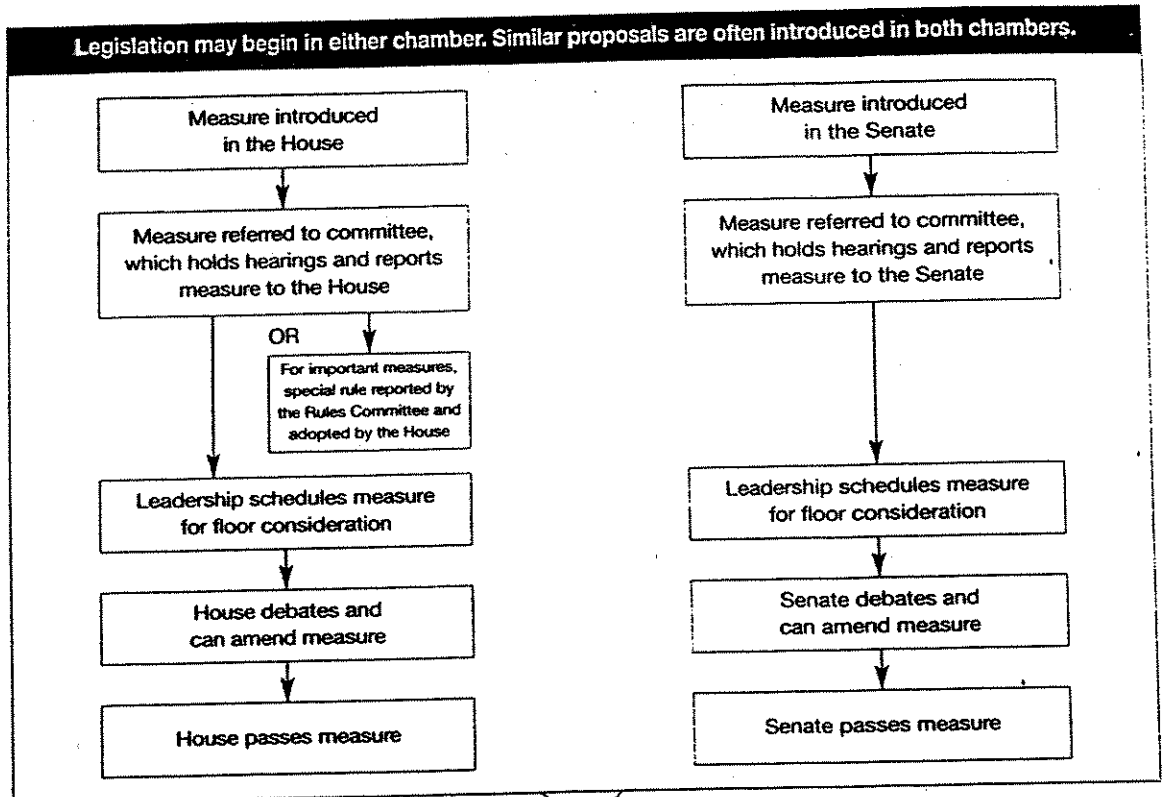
Legislation may begin in either chamber. Similar proposals are often introduced in both chambers.

Measure introduced in the House

Measure referred to committee, which holds hearings and reports measure to the House

OR

For important measures, special rule reported by the Rules Committee and adopted by the House

Leadership schedules measure for floor consideration

House debates and can amend measure

House passes measure

Measure introduced in the Senate

Measure referred to committee, which holds hearings and reports measure to the Senate

Leadership schedules measure for floor consideration

Senate debates and can amend measure

Senate passes measure